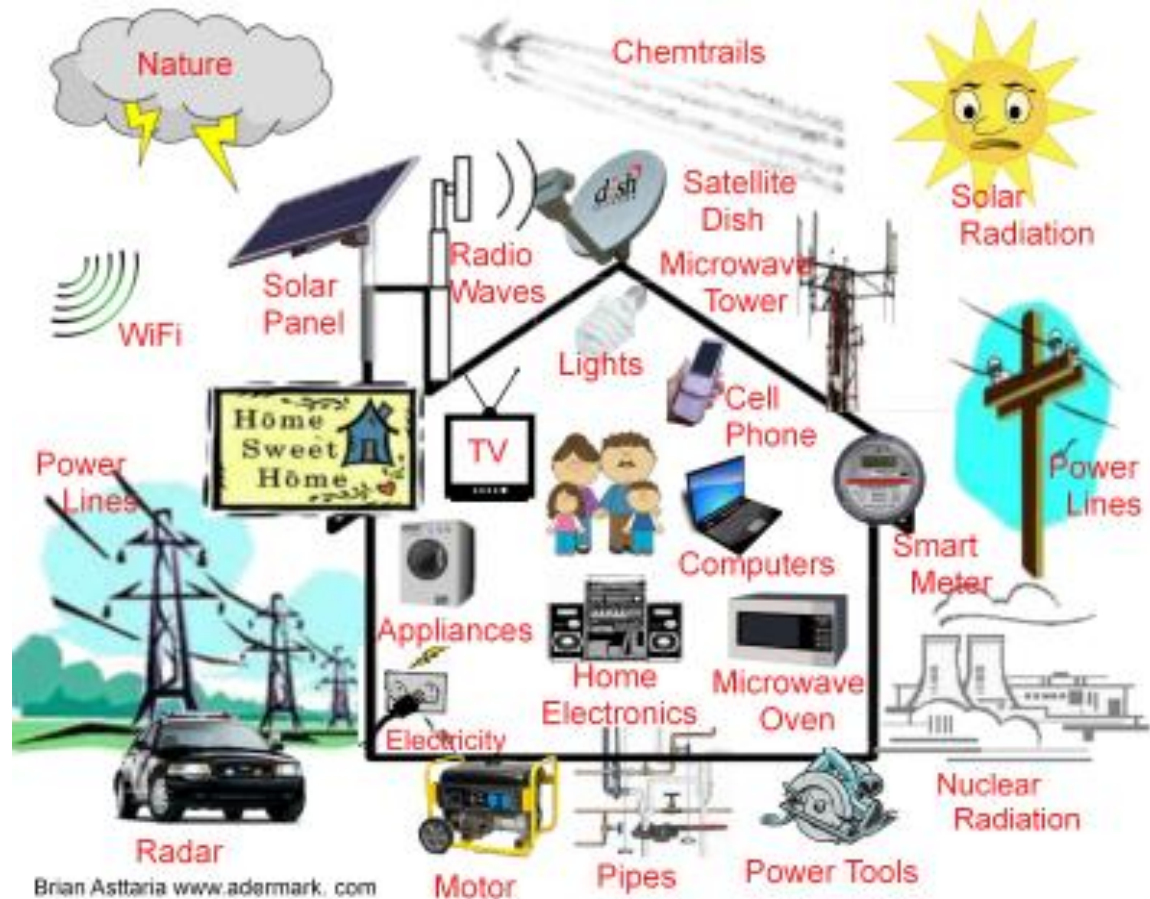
Nature

Chemtrails

Solar Radiation

Satellite Dish

dish

Radio Waves

Solar Panel

WiFi

Microwave Tower

Lights

Cell Phone

Power Lines

Home Sweet Home

TV

Power Lines

Smart Meter

Computers

Appliances

Home Electronics

Microwave Oven

Electricity

Nuclear Radiation

Radar

Motor

Pipes

Power Tools

Brian Asttaria www.adermark. com